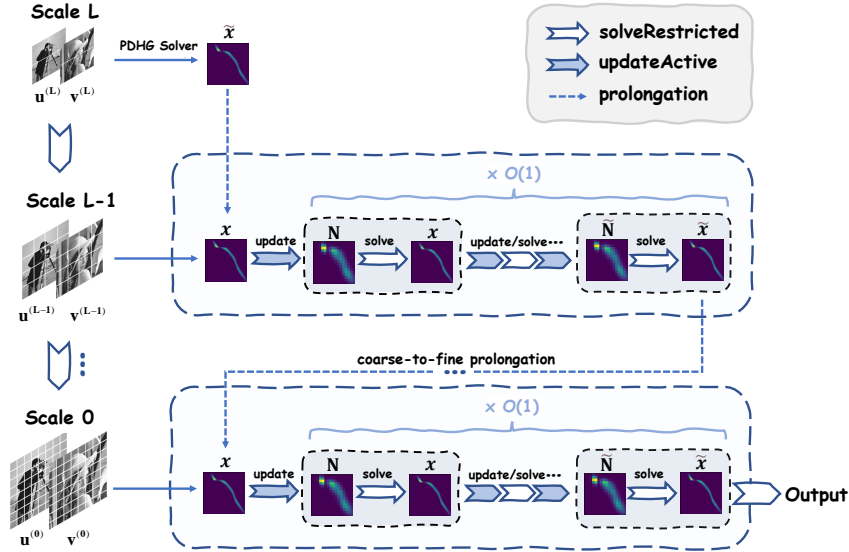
Scale L

$\mathbf{u}^{(\mathbf{L})}$ $\mathbf{v}^{(\mathbf{L})}$

PDHG Solver

$\widetilde{x}$

solveRestricted
updateActive
prolongation

$\times\, O(1)$

Scale L-1

$\mathbf{u}^{(\mathbf{L-1})}$ $\mathbf{v}^{(\mathbf{L-1})}$

$x$ update $\mathbf{N}$ solve $x$ update/solve··· $\widetilde{\mathbf{N}}$ solve $\widetilde{x}$

coarse-to-fine prolongation

$\times\, O(1)$

Scale 0

$\mathbf{u}^{(\mathbf{0})}$ $\mathbf{v}^{(\mathbf{0})}$

$x$ update $\mathbf{N}$ solve $x$ update/solve··· $\widetilde{\mathbf{N}}$ solve $\widetilde{x}$ Output